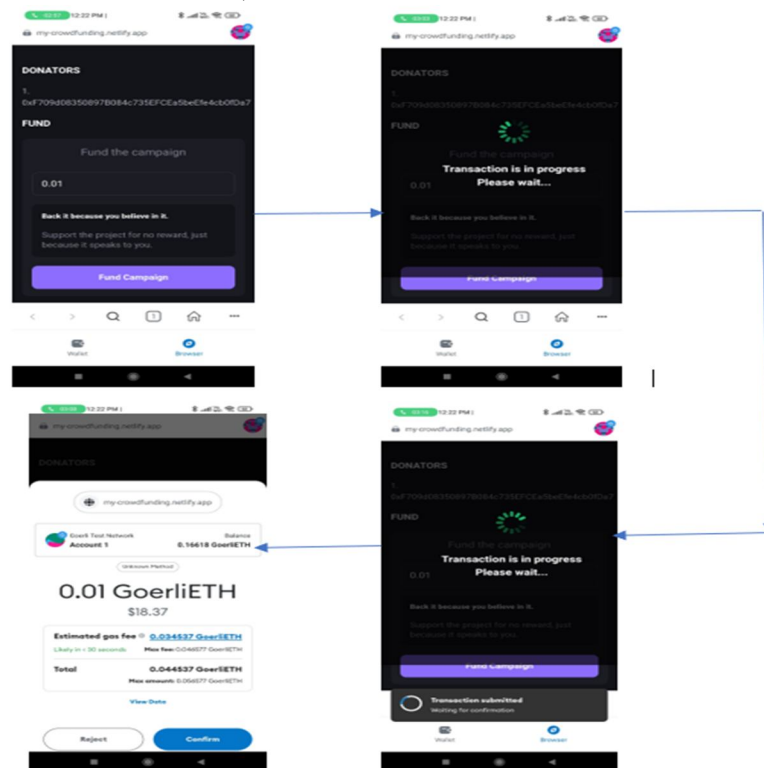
02:37 12:22 PM
my-crowdfunding.netlify.app
DONATORS
1.
0xF709d08350897B084c735EFCEa5beEfe4cb0fDa7
FUND
Fund the campaign
0.01
Back it because you believe in it.
Support the project for no reward, just because it speaks to you.
Fund Campaign
1
Wallet
Browser

03:33 12:22 PM
my-crowdfunding.netlify.app
DONATORS
1.
0xF709d08350897B084c735EFCEa5beEfe4cb0fDa7
FUND
Fund the campaign
Transaction is in progress
Please wait...
0.01
Back it because you believe in it.
Support the project for no reward, just because it speaks to you.
Fund Campaign
1
Wallet
Browser

03:08 12:22 PM
my-crowdfunding.netlify.app
DONATORS
my-crowdfunding.netlify.app
Goerli Test Network
Account 1
Balance
0.16618 GoerliETH
Unknown Method
0.01 GoerliETH
$18.37
Estimated gas fee
0.034537 GoerliETH
Likely in < 30 seconds
Max fee: 0.046577 GoerliETH
Total
0.044537 GoerliETH
Max amount: 0.056577 GoerliETH
View Data
Reject
Confirm

03:18 12:22 PM
my-crowdfunding.netlify.app
DONATORS
1.
0xF709d08350897B084c735EFCEa5beEfe4cb0fDa7
FUND
Fund the campaign
Transaction is in progress
Please wait...
0.01
Back it because you believe in it.
Support the project for no reward, just because it speaks to you.
Fund Campaign
Transaction submitted
Waiting for confirmation
Wallet
Browser